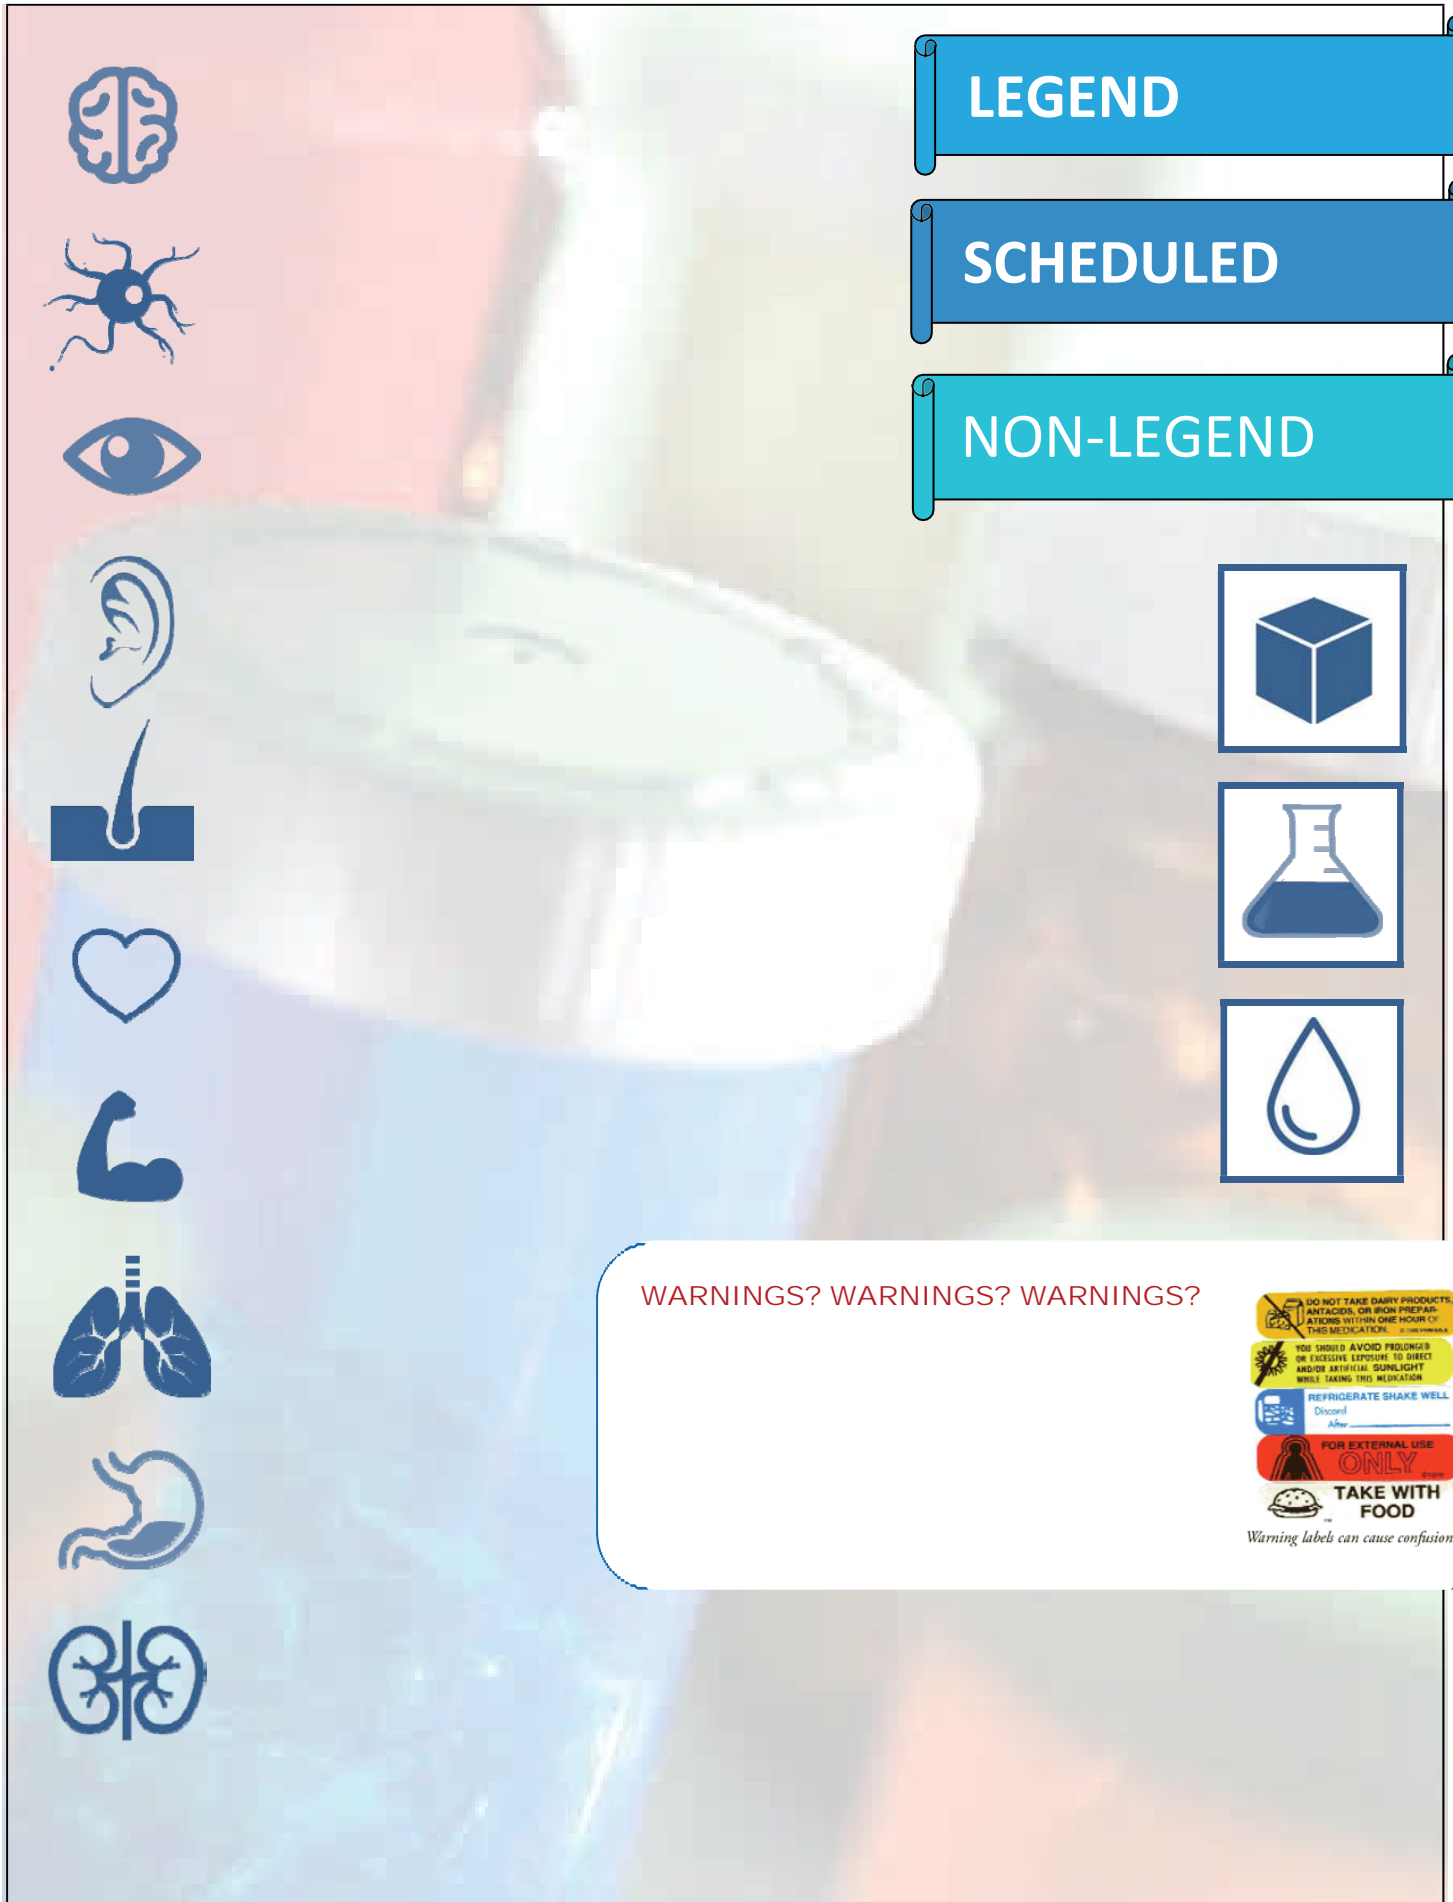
LEGEND

SCHEDULED

NON-LEGEND

WARNINGS? WARNINGS? WARNINGS?

DO NOT TAKE DAIRY PRODUCTS, ANTACIDS, OR IRON PREPARATIONS WITHIN ONE HOUR OF THIS MEDICATION.

YOU SHOULD AVOID PROLONGED OR EXCESSIVE EXPOSURE TO DIRECT AND/OR ARTIFICIAL SUNLIGHT WHILE TAKING THIS MEDICATION

REFRIGERATE SHAKE WELL
Discard
After

FOR EXTERNAL USE ONLY

TAKE WITH FOOD

Warning labels can cause confusion